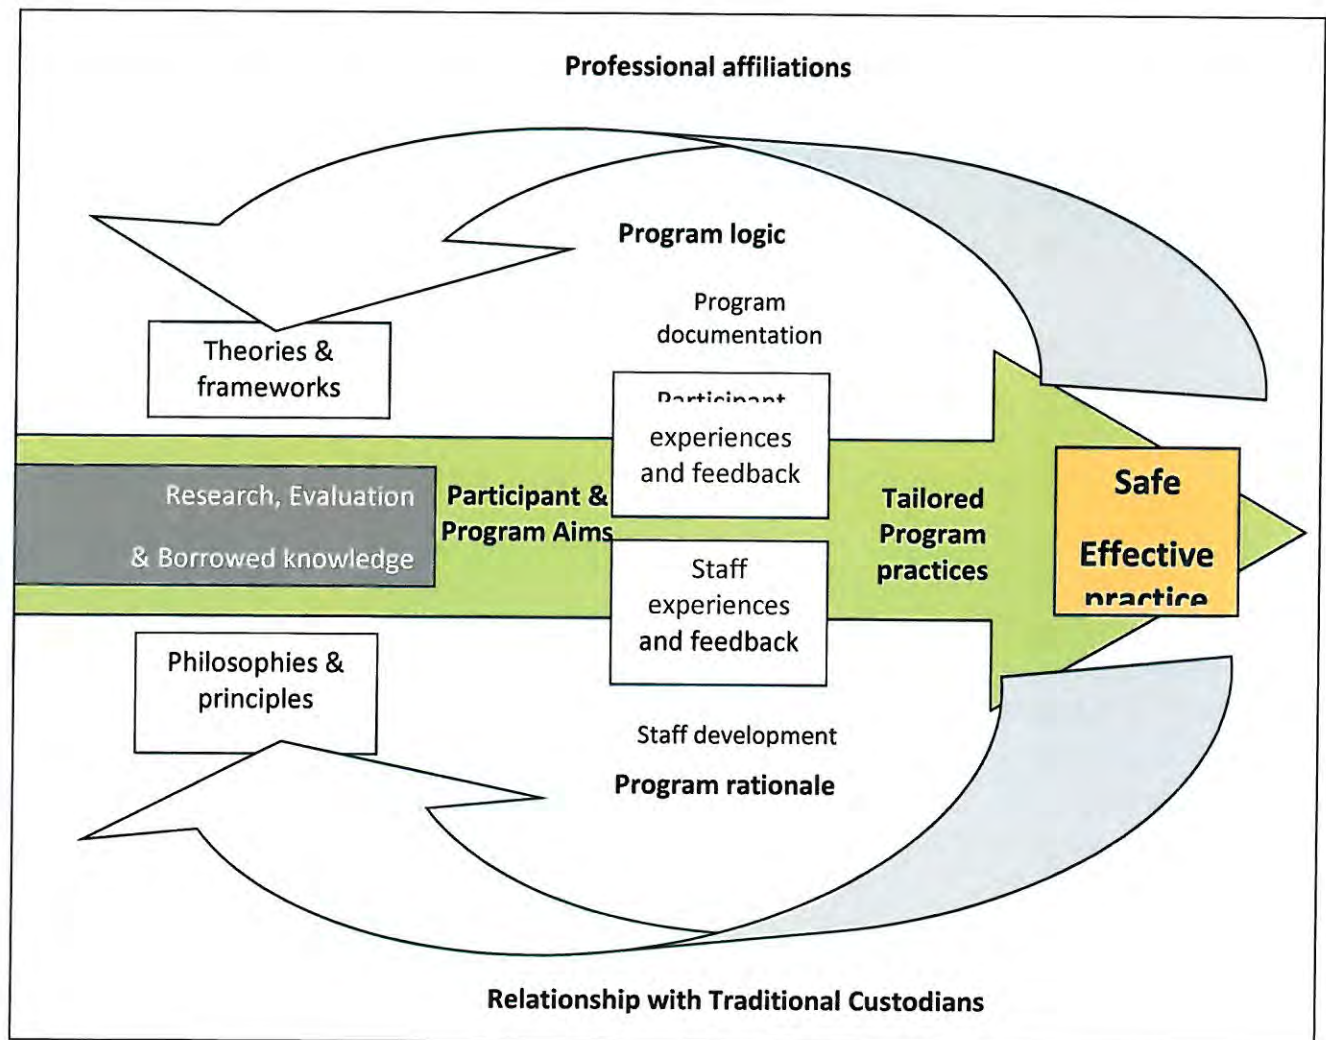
Professional affiliations

Program logic

Program documentation

Theories & frameworks

Participant experiences and feedback

Research, Evaluation & Borrowed knowledge

Participant & Program Aims

Tailored Program practices

Safe Effective practice

Staff experiences and feedback

Philosophies & principles

Staff development

Program rationale

Relationship with Traditional Custodians